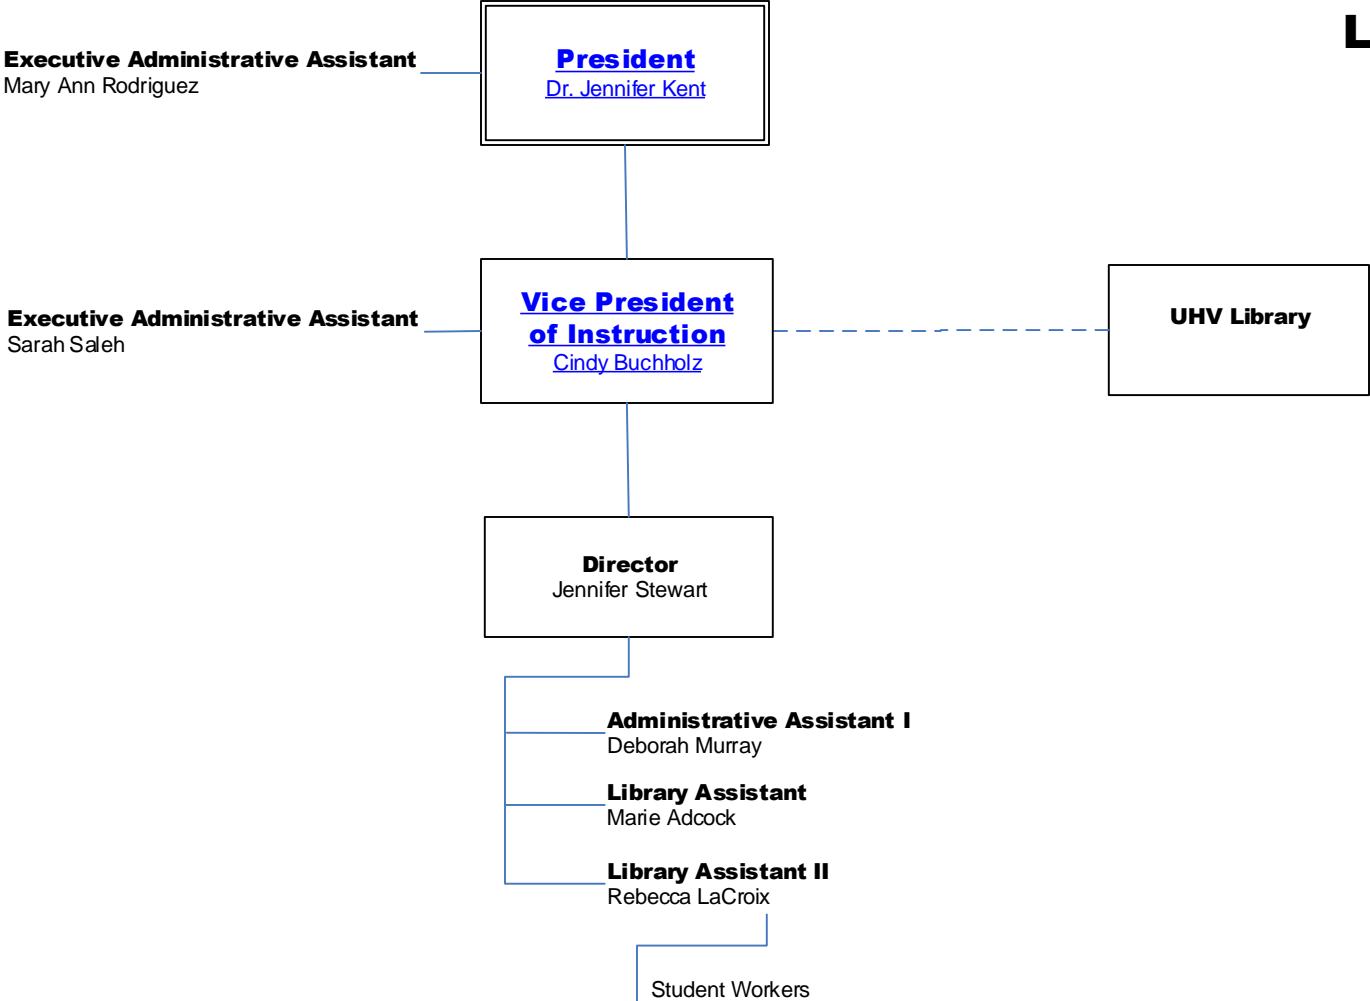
L

Executive Administrative Assistant
Mary Ann Rodriguez

President
Dr. Jennifer Kent

Executive Administrative Assistant
Sarah Saleh

Vice President of Instruction
Cindy Buchholz

UHV Library

Director
Jennifer Stewart

Administrative Assistant I
Deborah Murray

Library Assistant
Marie Adcock

Library Assistant II
Rebecca LaCroix

Student Workers